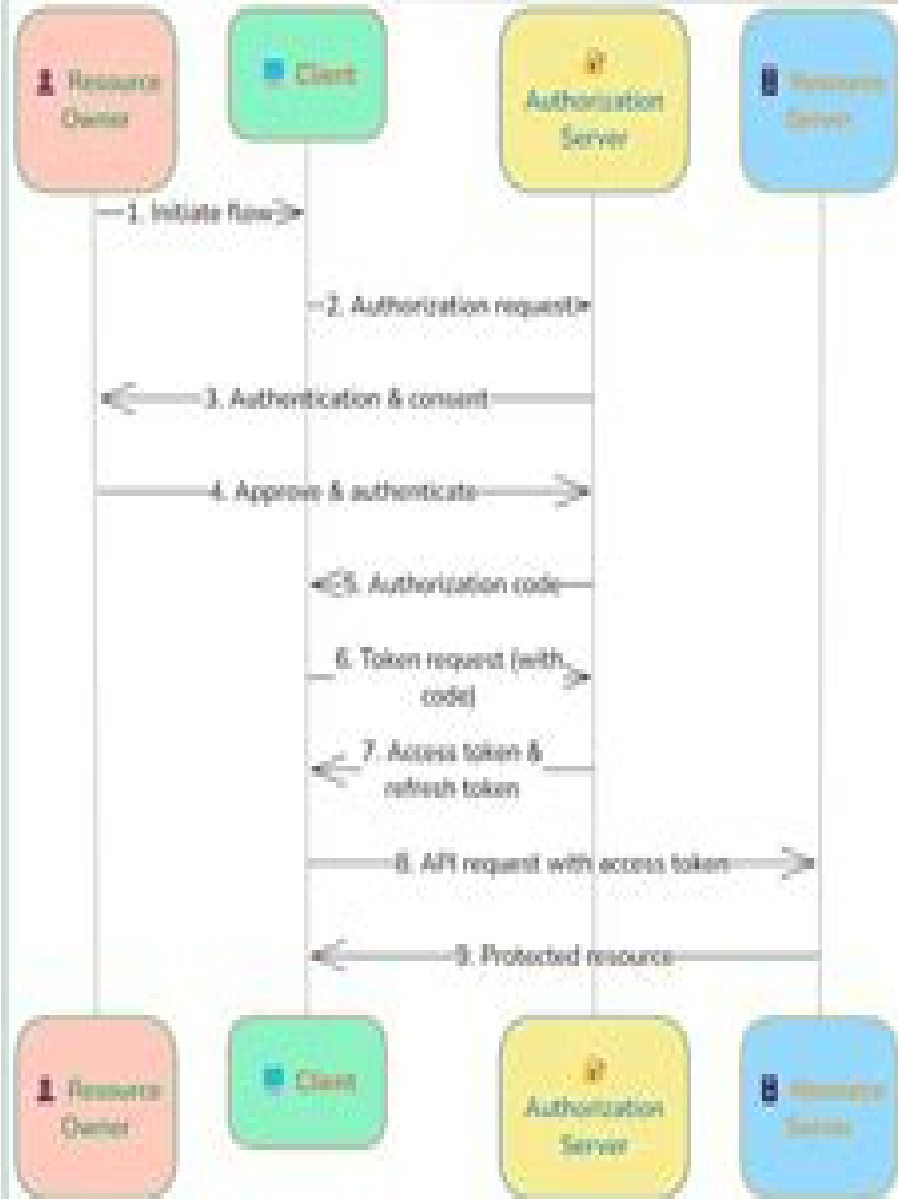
Resource Owner

Client

Authorization Server

Resource Server

1. Initiate flow

2. Authorization request

3. Authentication & consent

4. Approve & authenticate

5. Authorization code

6. Token request (with code)

7. Access token & refresh token

8. API request with access token

9. Protected resource

Resource Owner

Client

Authorization Server

Resource Server